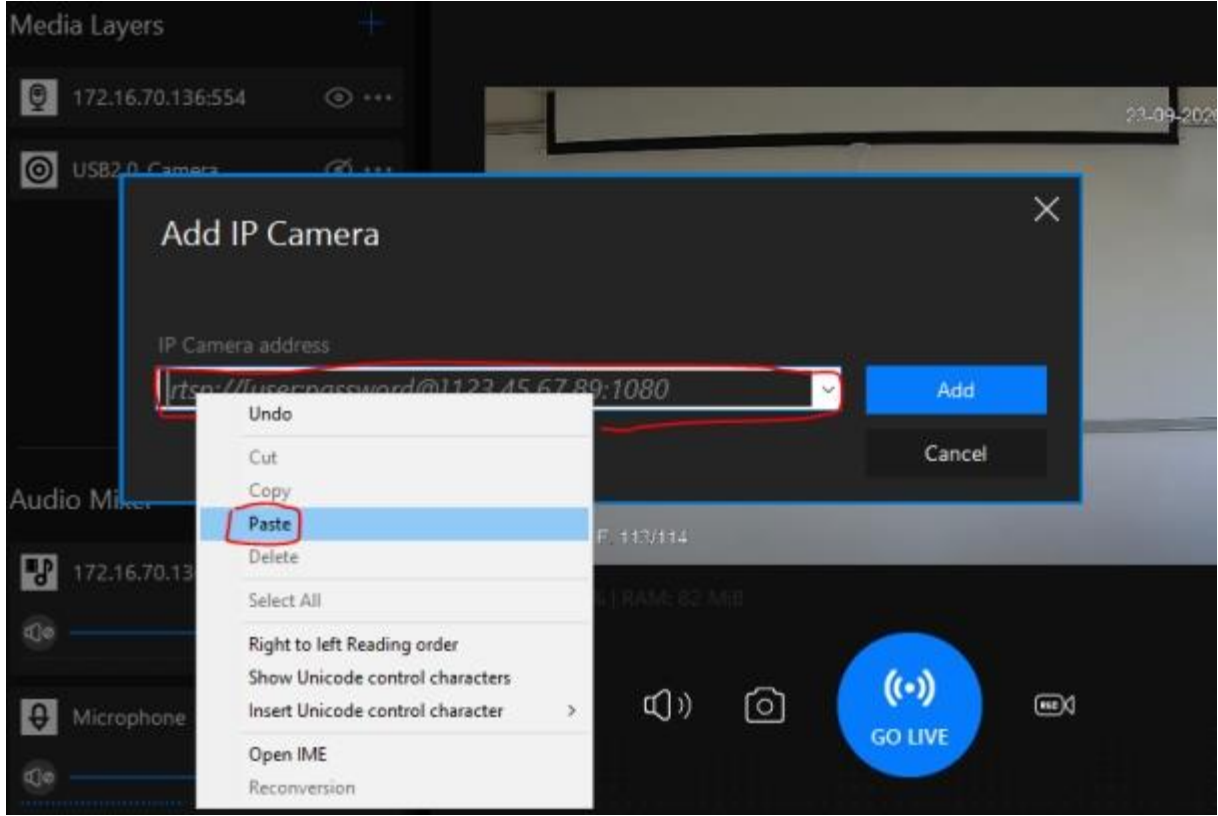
Media Layers

172.16.70.136:554

USB2.0 Camera

23-09-202

Add IP Camera

IP Camera address

rtsp://user:password@123.45.67.89:1080

Add

Cancel

Undo

Cut

Copy

Paste

Delete

Select All

Right to left Reading order

Show Unicode control characters

Insert Unicode control character

Open IME

Reconversion

Audio Mi

172.16.70.13

Microphone

F: 113/114

| RAM: 82 MiB

GO LIVE